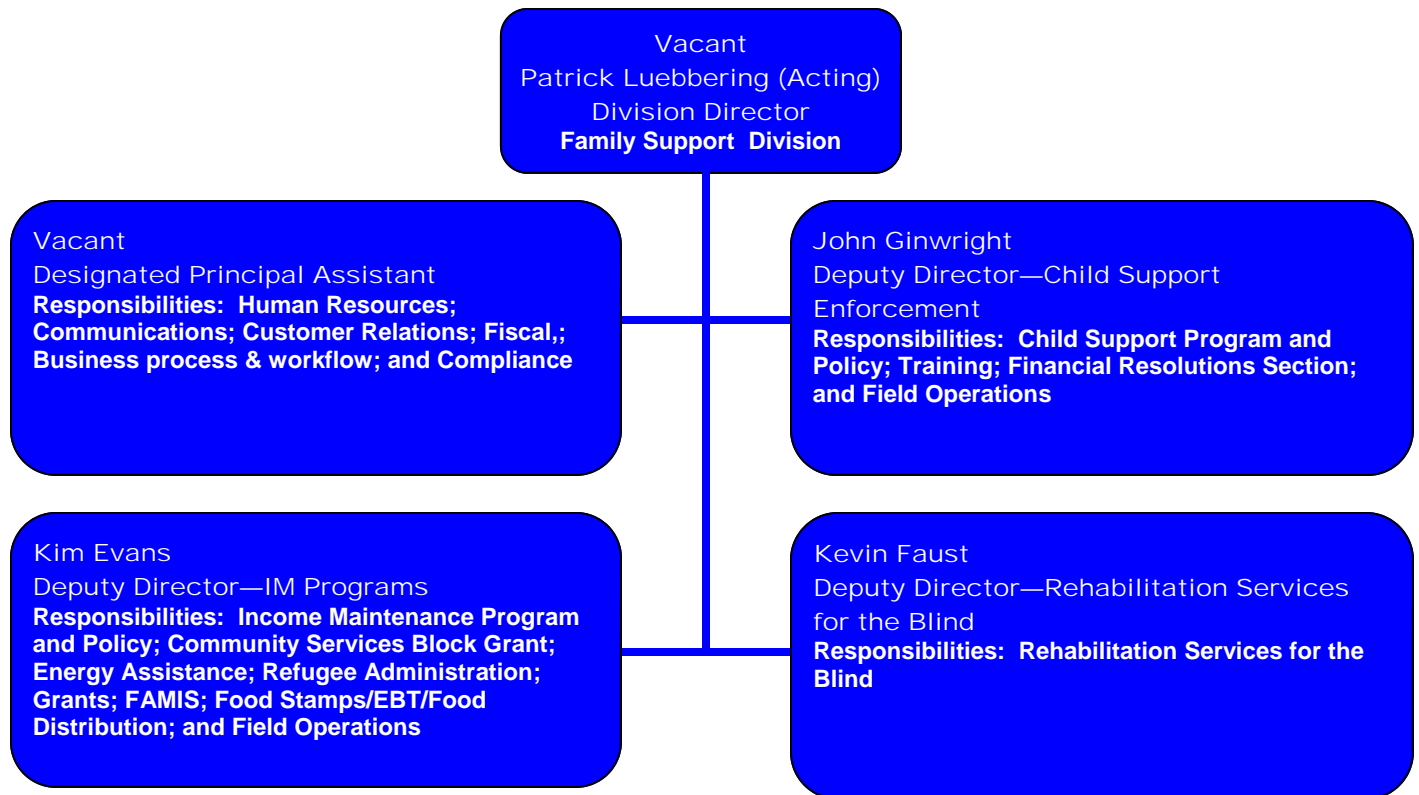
Vacant
Patrick Luebbering (Acting)
Division Director
Family Support Division

Vacant
Designated Principal Assistant
Responsibilities: Human Resources; Communications; Customer Relations; Fiscal,; Business process & workflow; and Compliance

John Ginwright
Deputy Director—Child Support Enforcement
Responsibilities: Child Support Program and Policy; Training; Financial Resolutions Section; and Field Operations

Kim Evans
Deputy Director—IM Programs
Responsibilities: Income Maintenance Program and Policy; Community Services Block Grant; Energy Assistance; Refugee Administration; Grants; FAMIS; Food Stamps/EBT/Food Distribution; and Field Operations

Kevin Faust
Deputy Director—Rehabilitation Services for the Blind
Responsibilities: Rehabilitation Services for the Blind